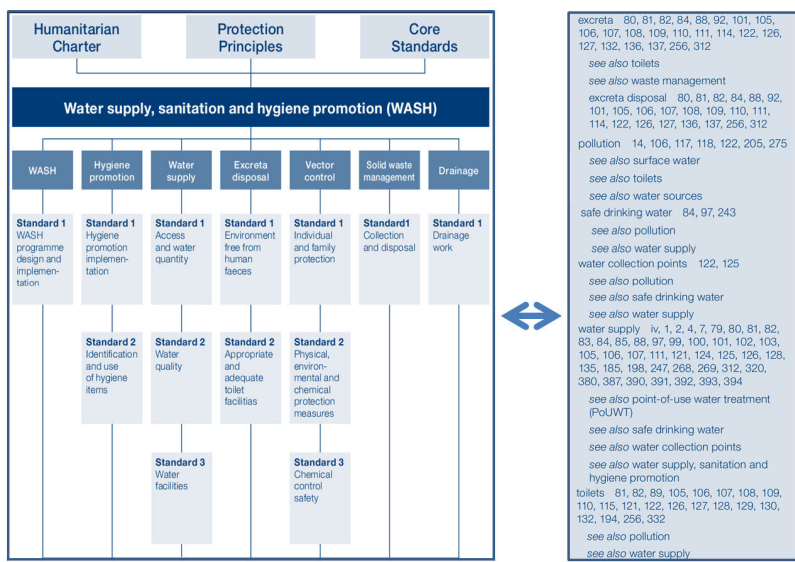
Humanitarian Charter

Protection Principles

Core Standards

Water supply, sanitation and hygiene promotion (WASH)

WASH

Hygiene promotion

Water supply

Excreta disposal

Vector control

Solid waste management

Drainage

Standard 1 WASH programme design and implementation

Standard 1 Hygiene promotion implementation

Standard 1 Access and water quantity

Standard 1 Environment free from human faeces

Standard 1 Individual and family protection

Standard1 Collection and disposal

Standard 1 Drainage work

Standard 2 Identification and use of hygiene items

Standard 2 Water quality

Standard 2 Appropriate and adequate toilet facilitias

Standard 2 Physical, environmental and chemical protection measures

Standard 3 Water facilities

Standard 3 Chemical control safety

excreta 80, 81, 82, 84, 88, 92, 101, 105, 106, 107, 108, 109, 110, 111, 114, 122, 126, 127, 132, 136, 137, 256, 312
see also toilets
see also waste management
excreta disposal 80, 81, 82, 84, 88, 92, 101, 105, 106, 107, 108, 109, 110, 111, 114, 122, 126, 127, 136, 137, 256, 312
pollution 14, 106, 117, 118, 122, 205, 275
see also surface water
see also toilets
see also water sources
safe drinking water 84, 97, 243
see also pollution
see also water supply
water collection points 122, 125
see also pollution
see also safe drinking water
see also water supply
water supply iv, 1, 2, 4, 7, 79, 80, 81, 82, 83, 84, 85, 88, 97, 99, 100, 101, 102, 103, 105, 106, 107, 111, 121, 124, 125, 126, 128, 135, 185, 198, 247, 268, 269, 312, 320, 380, 387, 390, 391, 392, 393, 394
see also point-of-use water treatment (PoUWT)
see also safe drinking water
see also water collection points
see also water supply, sanitation and hygiene promotion
toilets 81, 82, 89, 105, 106, 107, 108, 109, 110, 115, 121, 122, 126, 127, 128, 129, 130, 132, 194, 256, 332
see also pollution
see also water supply